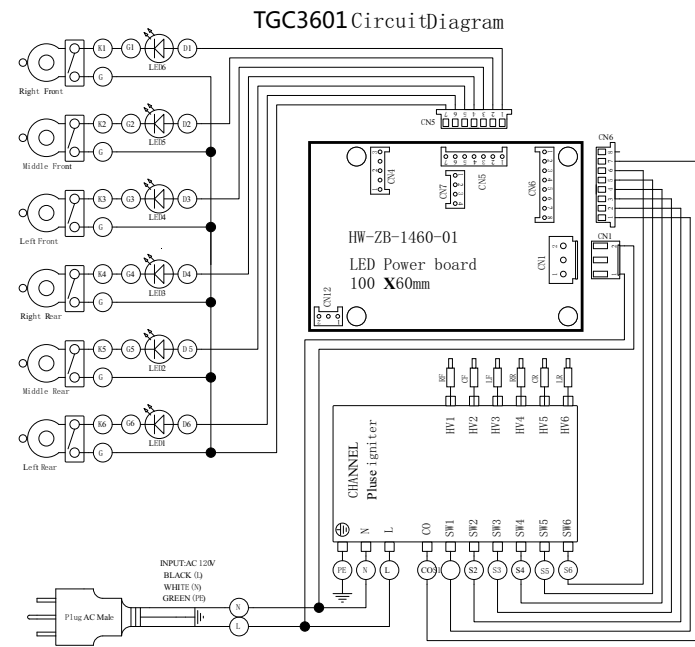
TGC3601 CircuitDiagram

K1 G1 LED6 D1
G
Right Front

K2 G2 LED5 D2
G
Middle Front

K3 G3 LED4 D3
G
Left Front

K4 G4 LED3 D4
G
Right Rear

K5 G5 LED2 D5
G
Middle Rear

K6 G6 LED1 D6
G
Left Rear

CN5
CN4
CN7
CN5
CN6
CN6
CN1
CN1
CN12

HW-ZB-1460-01

LED Power board
100 X60mm

RF MF LF RR MR LR

HV1 HV2 HV3 HV4 HV5 HV6

CHANNEL
Pluse igniter

N L CO SW1 SW2 SW3 SW4 SW5 SW6

PE N L CO S1 S2 S3 S4 S5 S6

INPUT:AC 120V
BLACK (L)
WHITE (N)
GREEN (PE)

Plug AC Male

N
L